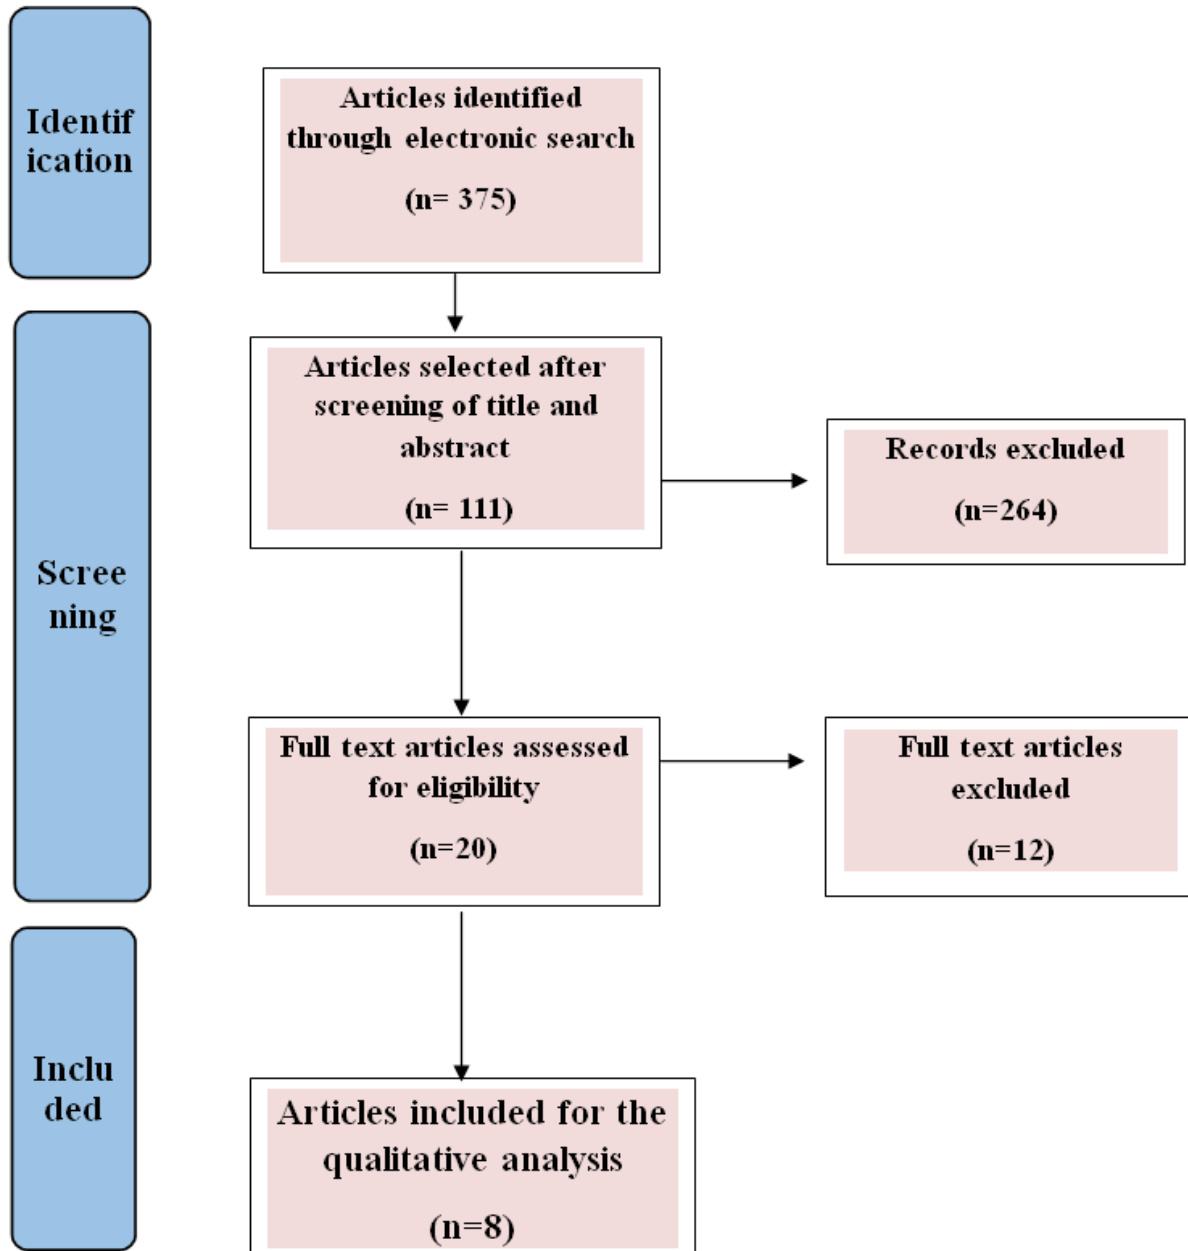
Identif ication

Articles identified through electronic search

(n= 375)

Scree ning

Articles selected after screening of title and abstract

(n= 111)

Records excluded

(n=264)

Full text articles assessed for eligibility

(n=20)

Full text articles excluded

(n=12)

Inclu ded

Articles included for the qualitative analysis

(n=8)